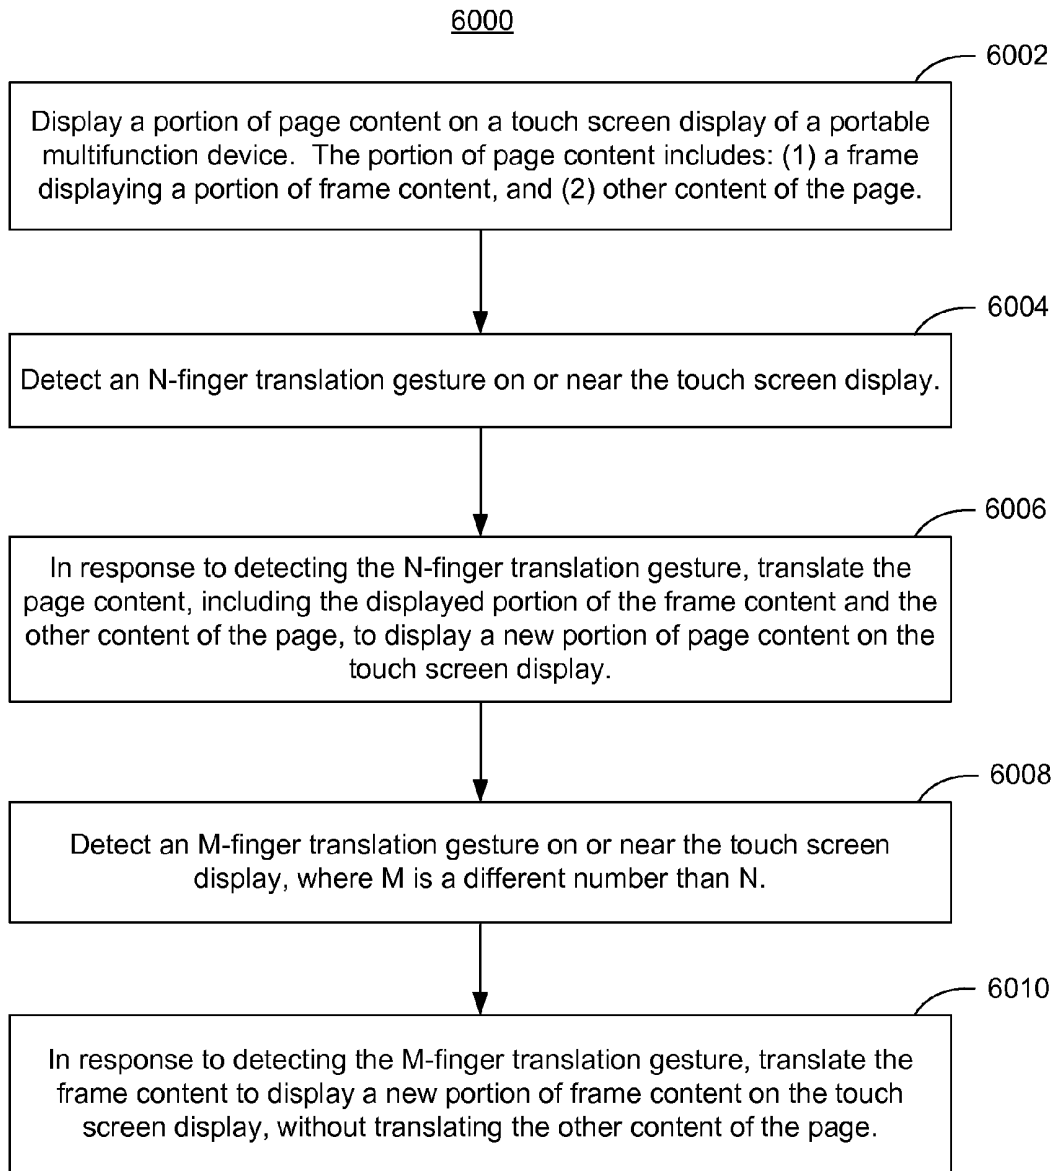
6000

6002

Display a portion of page content on a touch screen display of a portable multifunction device. The portion of page content includes: (1) a frame displaying a portion of frame content, and (2) other content of the page.

6004

Detect an N-finger translation gesture on or near the touch screen display.

6006

In response to detecting the N-finger translation gesture, translate the page content, including the displayed portion of the frame content and the other content of the page, to display a new portion of page content on the touch screen display.

6008

Detect an M-finger translation gesture on or near the touch screen display, where M is a different number than N.

6010

In response to detecting the M-finger translation gesture, translate the frame content to display a new portion of frame content on the touch screen display, without translating the other content of the page.